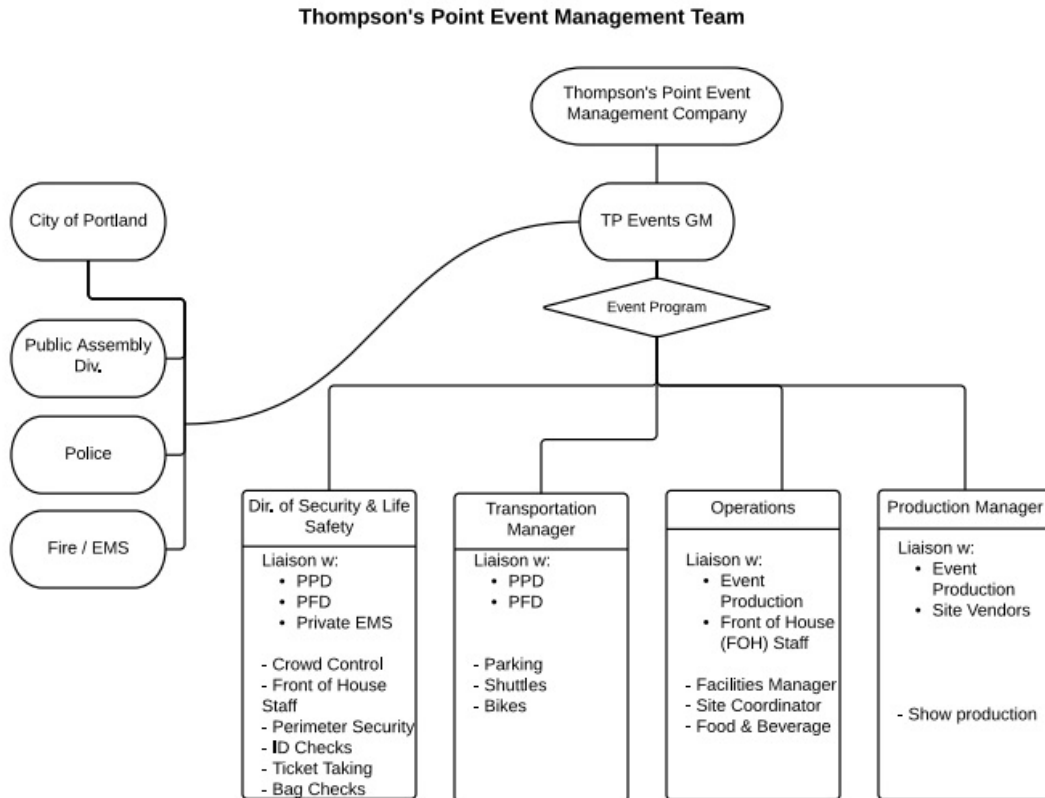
Thompson's Point Event Management Team

Thompson's Point Event Management Company

City of Portland

TP Events GM

Event Program

Public Assembly Div.

Police

Fire / EMS

Dir. of Security & Life Safety

Liaison w:
- PPD
- PFD
- Private EMS

- Crowd Control
- Front of House Staff
- Perimeter Security
- ID Checks
- Ticket Taking
- Bag Checks

Transportation Manager

Liaison w:
- PPD
- PFD

- Parking
- Shuttles
- Bikes

Operations

Liaison w:
- Event Production
- Front of House (FOH) Staff

- Facilities Manager
- Site Coordinator
- Food & Beverage

Production Manager

Liaison w:
- Event Production
- Site Vendors

- Show production